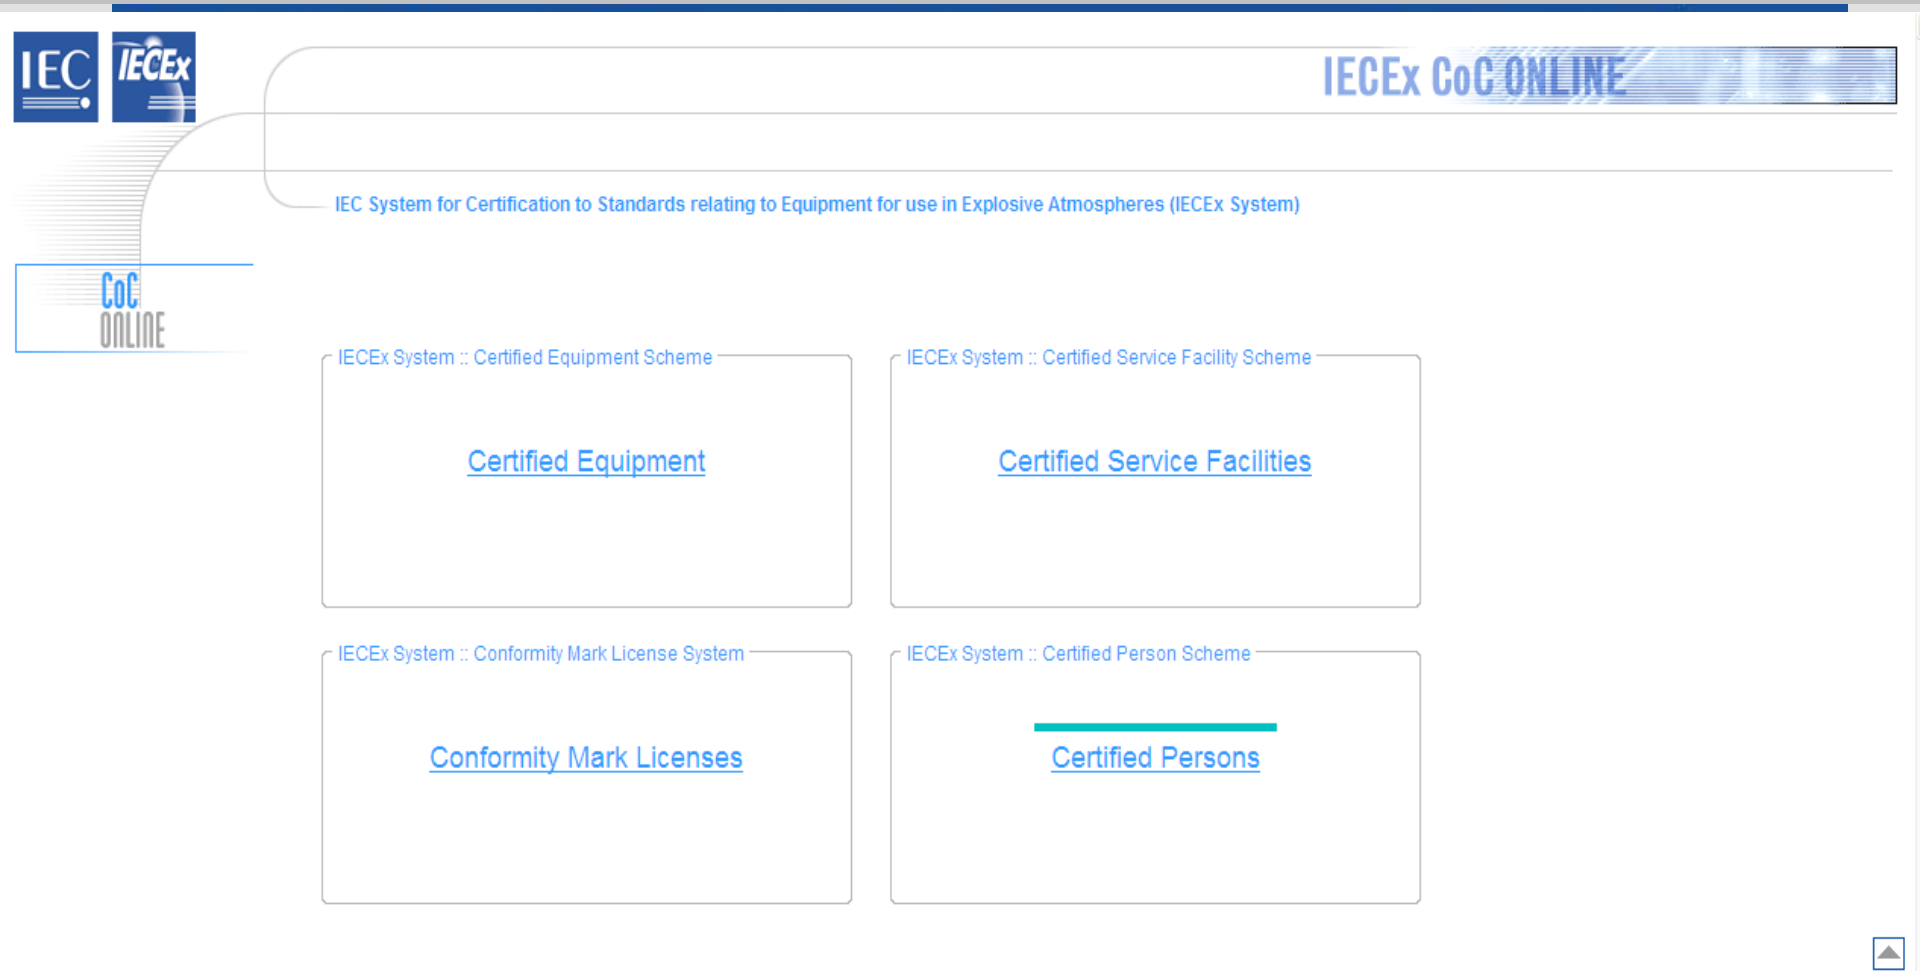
IEC IECEx

IECEx CoC ONLINE

IEC System for Certification to Standards relating to Equipment for use in Explosive Atmospheres (IECEx System)

CoC ONLINE

IECEx System :: Certified Equipment Scheme

Certified Equipment

IECEx System :: Certified Service Facility Scheme

Certified Service Facilities

IECEx System :: Conformity Mark License System

Conformity Mark Licenses

IECEx System :: Certified Person Scheme

Certified Persons